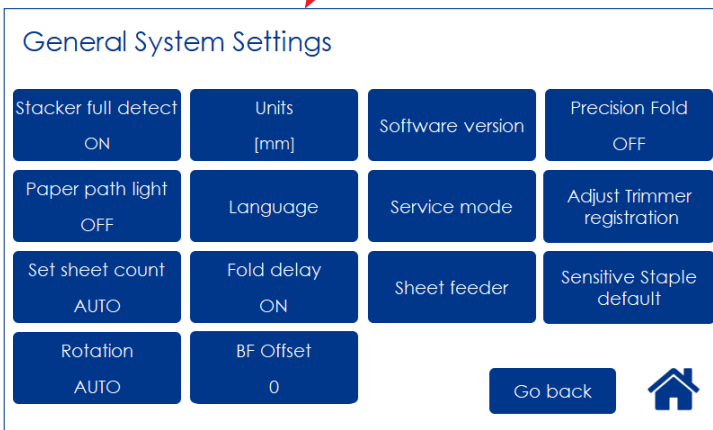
General System Settings

Stacker full detect
ON

Units
[mm]

Software version

Precision Fold
OFF

Paper path light
OFF

Language

Service mode

Adjust Trimmer registration

Set sheet count
AUTO

Fold delay
ON

Sheet feeder

Sensitive Staple default

Rotation
AUTO

BF Offset
0

Go back